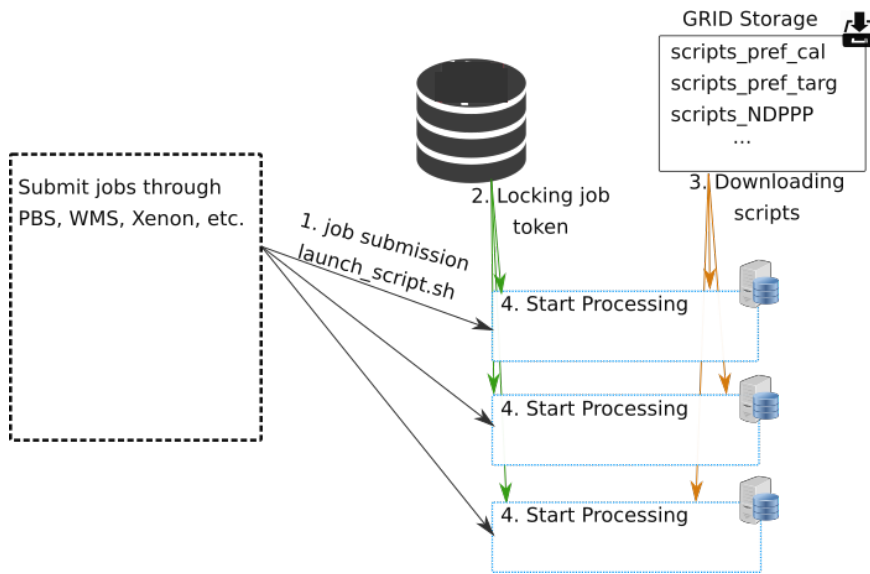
GRID Storage

scripts_pref_cal
scripts_pref_targ
scripts_NDPPP
...

Submit jobs through PBS, WMS, Xenon, etc.

1. job submission launch_script.sh

2. Locking job token

3. Downloading scripts

4. Start Processing

4. Start Processing

4. Start Processing